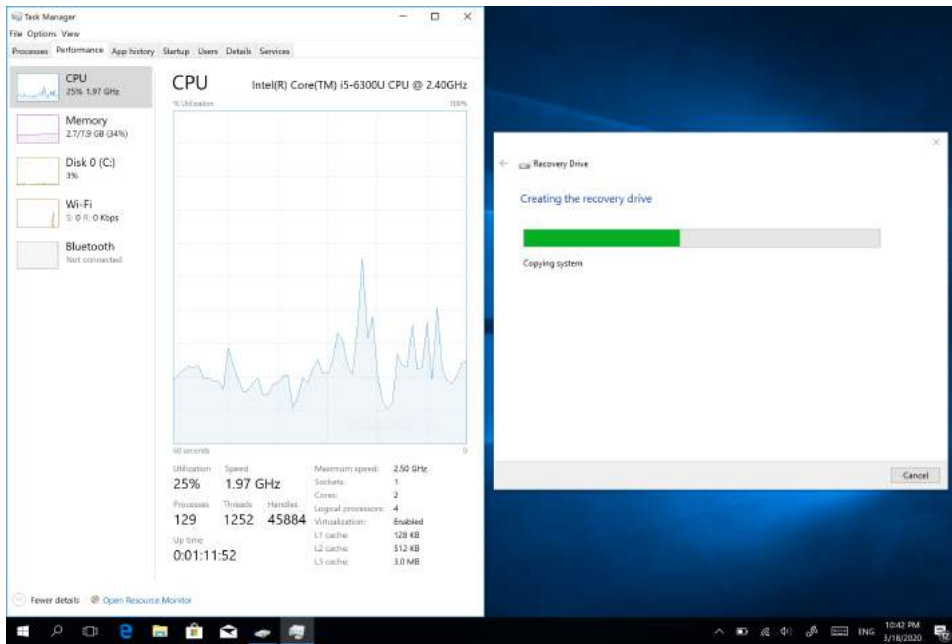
Task Manager
File Options View
Processes Performance App history Startup Users Details Services

CPU
25% 1.97 GHz

Memory
2.7/7.9 GB (34%)

Disk 0 (C:)
3%

Wi-Fi
S: 0 R: 0 Kbps

Bluetooth
Not connected

CPU
Intel(R) Core(TM) i5-6300U CPU @ 2.40GHz
% Utilization
100%

60 seconds
0

Utilization
25%
Speed
1.97 GHz
Processes
129
Threads
1252
Handles
45884
Up time
0:01:11:52

Maximum speed: 2.50 GHz
Sockets: 1
Cores: 2
Logical processors: 4
Virtualization: Enabled
L1 cache: 128 KB
L2 cache: 512 KB
L3 cache: 3.0 MB

Fewer details | Open Resource Monitor

Recovery Drive
Creating the recovery drive
Copying system
Cancel

ENG 10:42 PM 3/18/2020